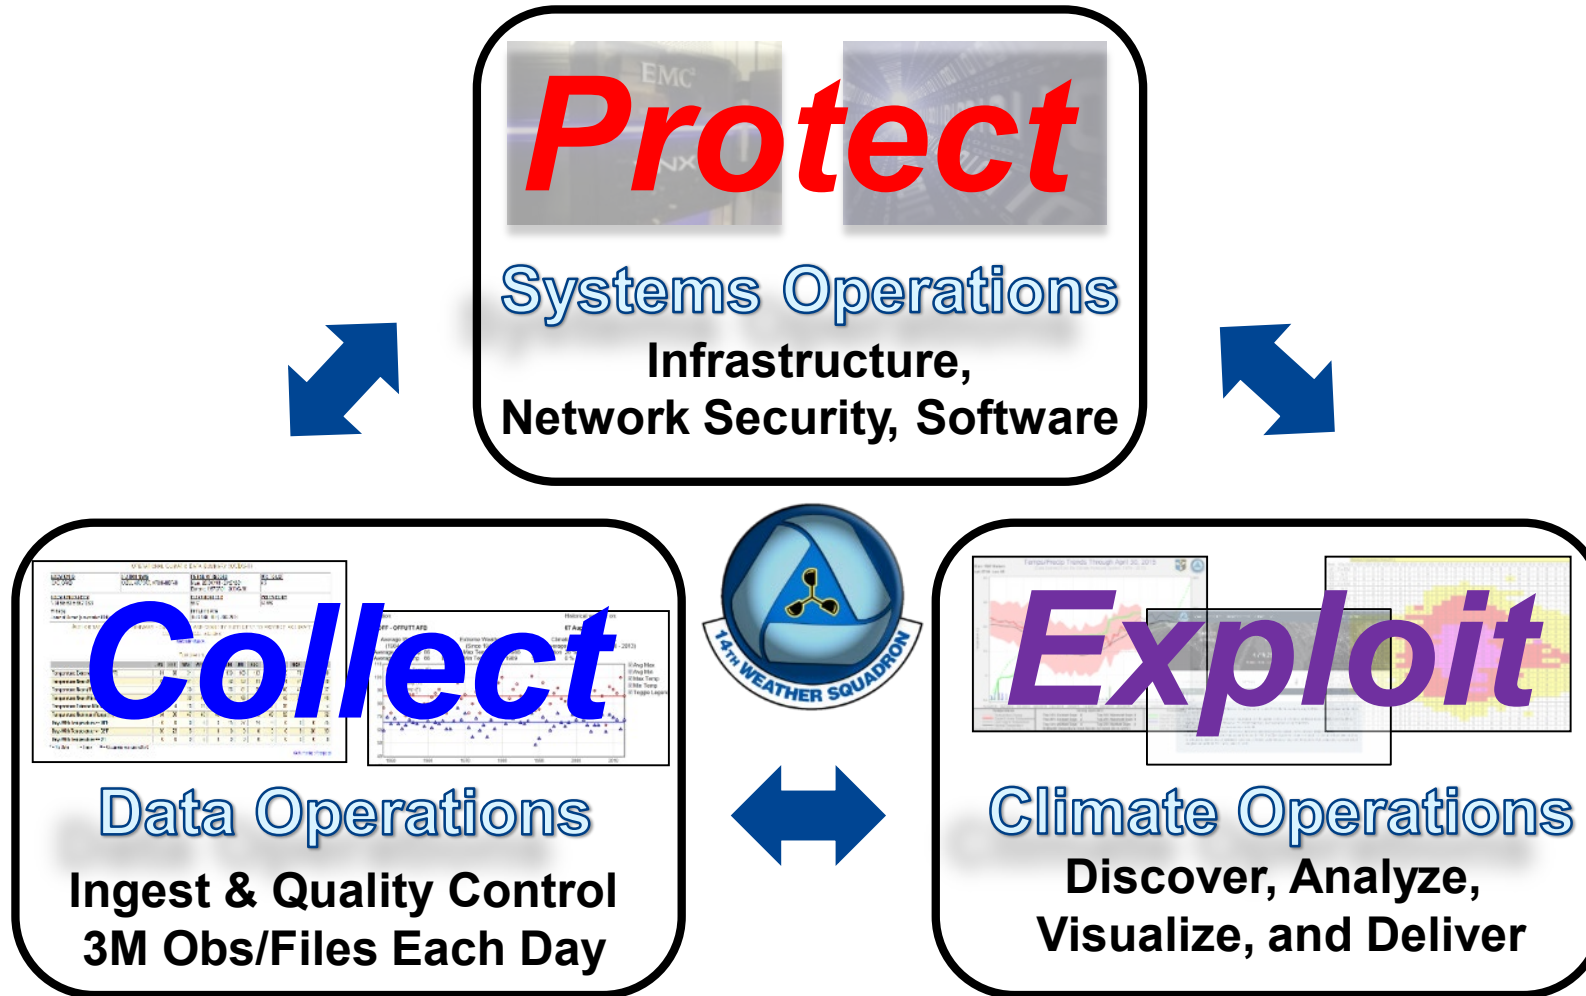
Protect

Systems Operations

Infrastructure, Network Security, Software

14TH WEATHER SQUADRON

Collect

Data Operations

Ingest & Quality Control 3M Obs/Files Each Day

Exploit

Climate Operations

Discover, Analyze, Visualize, and Deliver